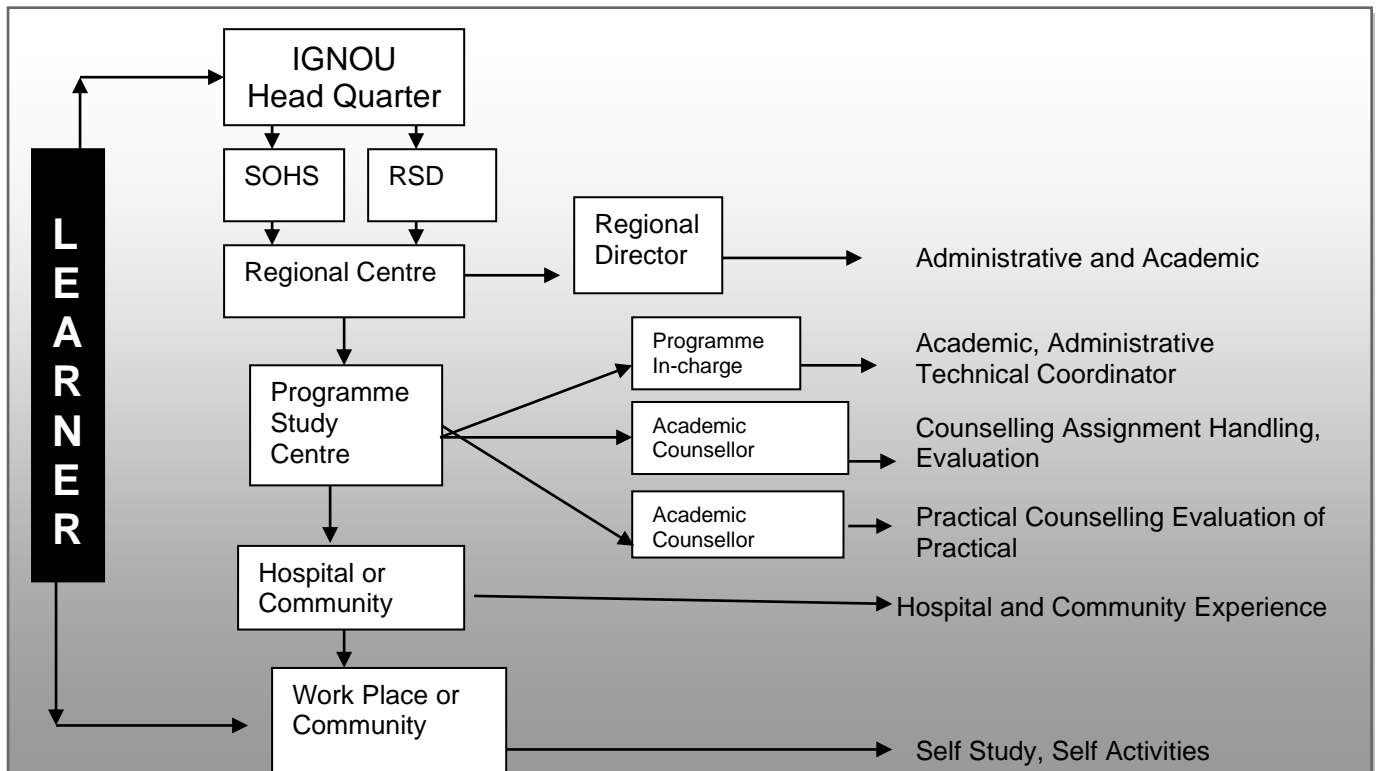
LEARNER

IGNOU Head Quarter

SOHS

RSD

Regional Centre

Regional Director

Administrative and Academic

Programme Study Centre

Programme In-charge

Academic, Administrative Technical Coordinator

Academic Counsellor

Counselling Assignment Handling, Evaluation

Academic Counsellor

Practical Counselling Evaluation of Practical

Hospital or Community

Hospital and Community Experience

Work Place or Community

Self Study, Self Activities